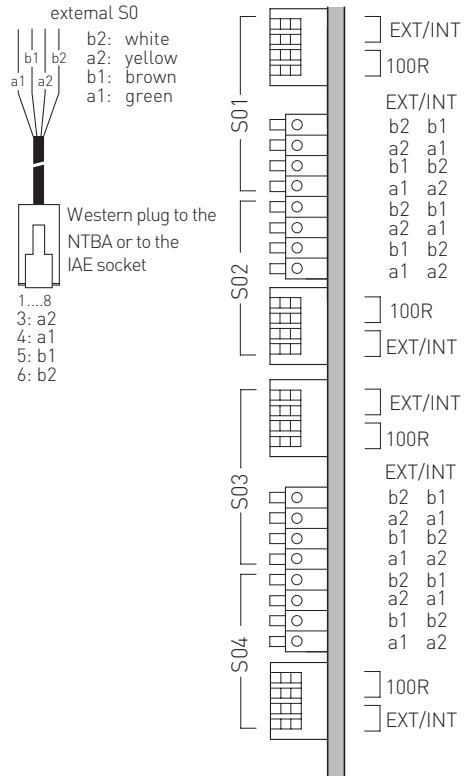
external S0

b1 b2
a1 a2

b2: white
a2: yellow
b1: brown
a1: green

Western plug to the NTBA or to the IAE socket

1....8
3: a2
4: a1
5: b1
6: b2

S01
S02
S03
S04

EXT/INT
100R
EXT/INT
b2 b1
a2 a1
b1 b2
a1 a2
b2 b1
a2 a1
b1 b2
a1 a2
100R
EXT/INT

EXT/INT
100R
EXT/INT
b2 b1
a2 a1
b1 b2
a1 a2
b2 b1
a2 a1
b1 b2
a1 a2
100R
EXT/INT